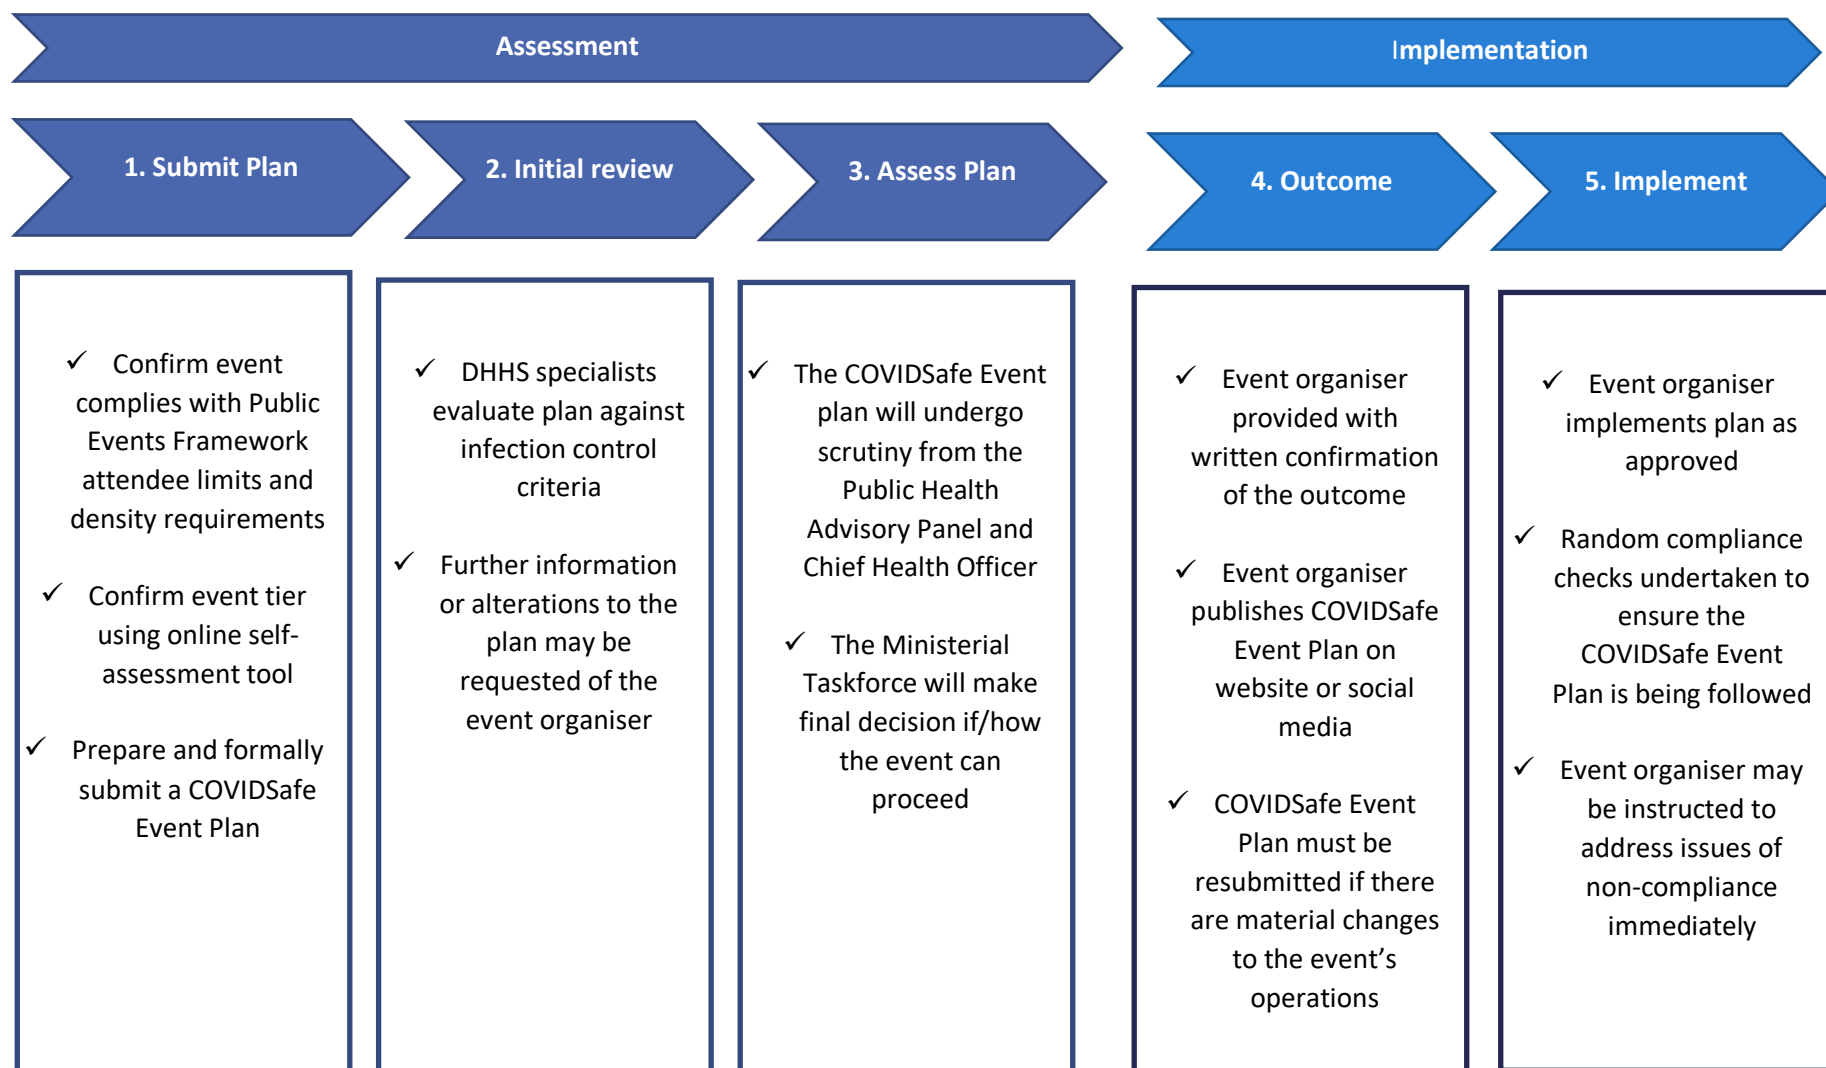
Assessment

Implementation

1. Submit Plan

2. Initial review

3. Assess Plan

4. Outcome

5. Implement

✓ Confirm event complies with Public Events Framework attendee limits and density requirements

✓ Confirm event tier using online self-assessment tool

✓ Prepare and formally submit a COVIDSafe Event Plan

✓ DHHS specialists evaluate plan against infection control criteria

✓ Further information or alterations to the plan may be requested of the event organiser

✓ The COVIDSafe Event plan will undergo scrutiny from the Public Health Advisory Panel and Chief Health Officer

✓ The Ministerial Taskforce will make final decision if/how the event can proceed

✓ Event organiser provided with written confirmation of the outcome

✓ Event organiser publishes COVIDSafe Event Plan on website or social media

✓ COVIDSafe Event Plan must be resubmitted if there are material changes to the event's operations

✓ Event organiser implements plan as approved

✓ Random compliance checks undertaken to ensure the COVIDSafe Event Plan is being followed

✓ Event organiser may be instructed to address issues of non-compliance immediately